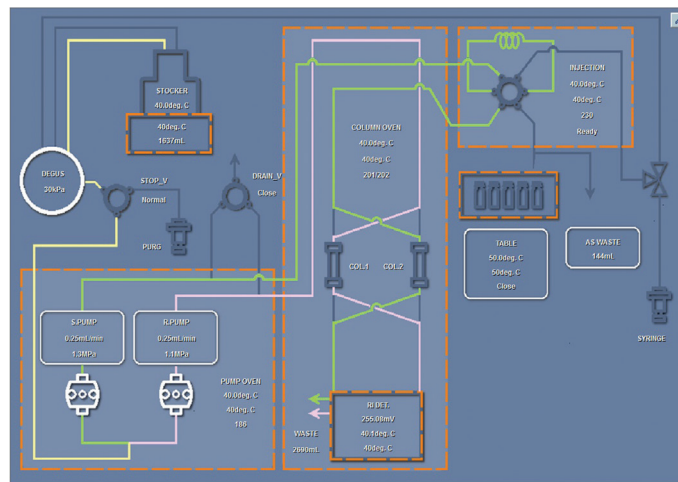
STOCKER
40.0deg. C

40deg. C
1037mL

DEGUS
30kPa

STOP_V
Normal

PURG

DRAIN_V
Close

COLUMN OVEN
40.0deg. C
40deg. C
201/202

COL.1

COL.2

INJECTION
40.0deg. C
40deg. C
230
Ready

TABLE
50.0deg. C
50deg. C
Close

AS WASTE
144mL

SYRINGE

S.PUMP
0.25mL/min
1.3MPa

R.PUMP
0.25mL/min
1.1MPa

PUMP OVEN
40.0deg. C
40deg. C
186

WASTE
2690mL

RI DET.
256.08mV
40.1deg. C
40deg. C